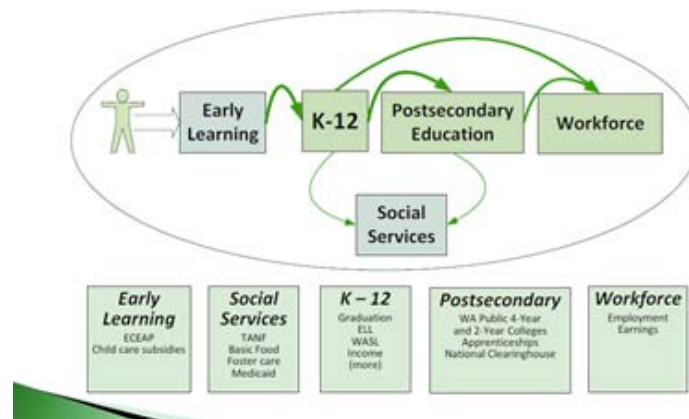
Early Learning

K-12

Postsecondary Education

Workforce

Social Services

Early Learning
ECEAP
Child care subsidies

Social Services
TANF
Basic Food
Foster care
Medicaid

K – 12
Graduation
ELL
WASL
Income
(more)

Postsecondary
WA Public 4-Year and 2-Year Colleges
Apprenticeships
National Clearinghouse

Workforce
Employment
Earnings